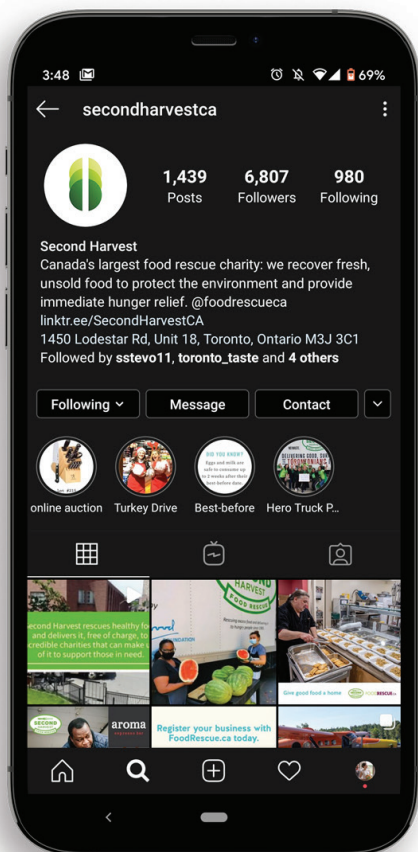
3:48 69%

secondharvestca

1,439 Posts
6,807 Followers
980 Following

Second Harvest
Canada's largest food rescue charity: we recover fresh, unsold food to protect the environment and provide immediate hunger relief. @foodrescueca
linktr.ee/SecondHarvestCA
1450 Lodestar Rd, Unit 18, Toronto, Ontario M3J 3C1
Followed by sstevo11, toronto_taste and 4 others

Following
Message
Contact

DID YOU KNOW?
Eggs and milk are safe to consume up to 2 weeks after their best before date

DELIVERING GOOD, SIX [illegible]

online auction
Turkey Drive
Best-before
Hero Truck P...

Second Harvest rescues healthy fo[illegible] and delivers it, free of charge, to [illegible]credible charities that can make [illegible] of it to support those in need.

HARVEST
FOOD RESCUE

Give good food a home

SECOND
aroma
Register your business with FoodRescue.ca today.